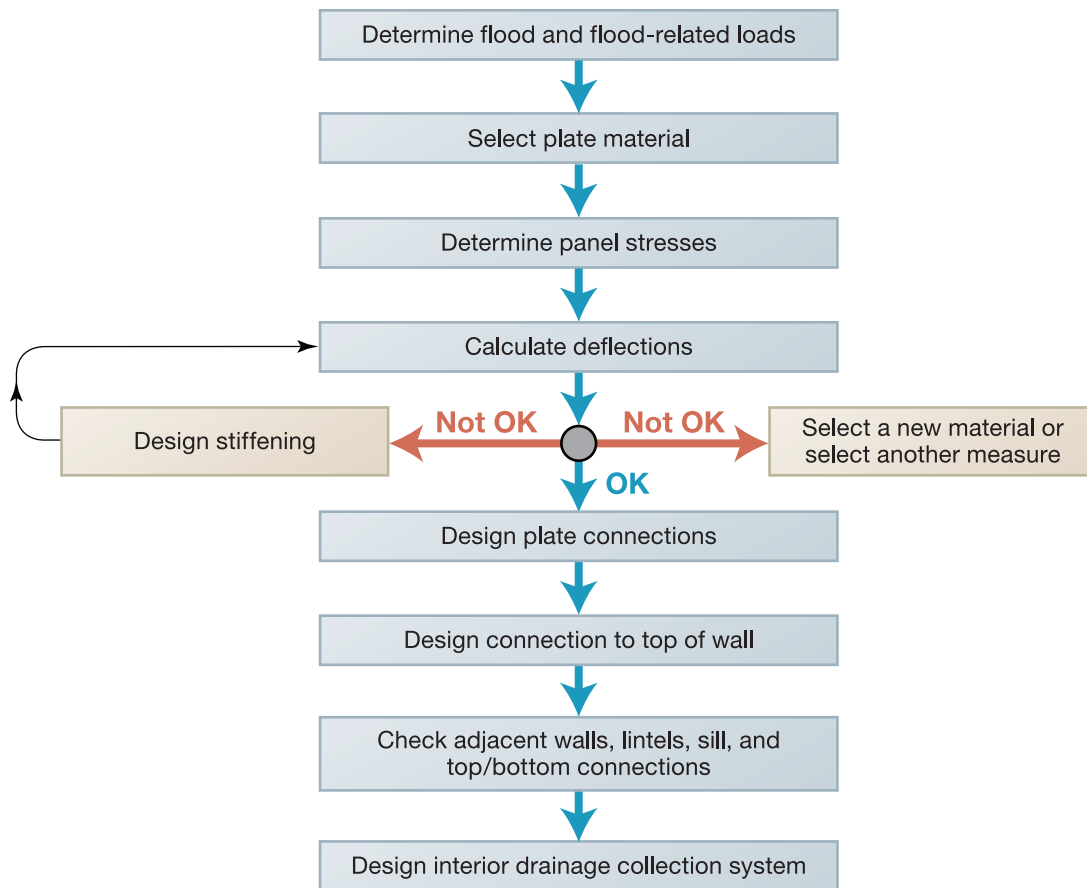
Determine flood and flood-related loads

Select plate material

Determine panel stresses

Calculate deflections

Design stiffening

Not OK

Not OK

Select a new material or select another measure

OK

Design plate connections

Design connection to top of wall

Check adjacent walls, lintels, sill, and top/bottom connections

Design interior drainage collection system